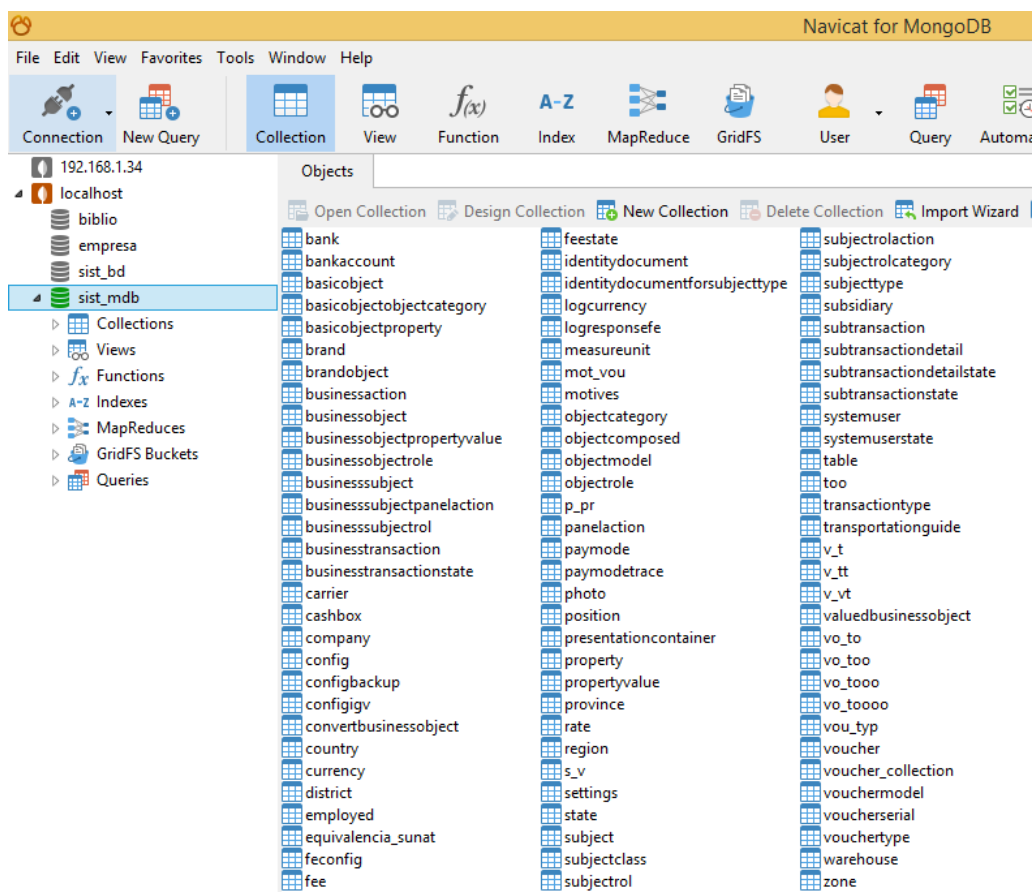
Navicat for MongoDB

File Edit View Favorites Tools Window Help

Connection New Query Collection View Function Index MapReduce GridFS User Query Automa

192.168.1.34
localhost
biblio
empresa
sist_bd
sist_mdb
Collections
Views
Functions
Indexes
MapReduces
GridFS Buckets
Queries

Objects

Open Collection Design Collection New Collection Delete Collection Import Wizard

bank
bankaccount
basicobject
basicobjectobjectcategory
basicobjectproperty
brand
brandobject
businessaction
businessobject
businessobjectpropertyvalue
businessobjectrole
businesssubject
businesssubjectpanelaction
businesssubjectrol
businesstransaction
businesstransactionstate
carrier
cashbox
company
config
configbackup
configigv
convertbusinessobject
country
currency
district
employed
equivalencia_sunat
feconfig
fee

feestate
identitydocument
identitydocumentforsubjecttype
logcurrency
logresponsefe
measureunit
mot_vou
motives
objectcategory
objectcomposed
objectmodel
objectrole
p_pr
panelaction
paymode
paymodetrace
photo
position
presentationcontainer
property
propertyvalue
province
rate
region
s_v
settings
state
subject
subjectclass
subjectrol

subjectrolaction
subjectrolcategory
subjecttype
subsidiary
subtransaction
subtransactiondetail
subtransactiondetailstate
subtransactionstate
systemuser
systemuserstate
table
too
transactiontype
transportationguide
v_t
v_tt
v_vt
valuedbusinessobject
vo_to
vo_too
vo_tooo
vo_toooo
vou_typ
voucher
voucher_collection
vouchermodel
voucherserial
vouchertype
warehouse
zone